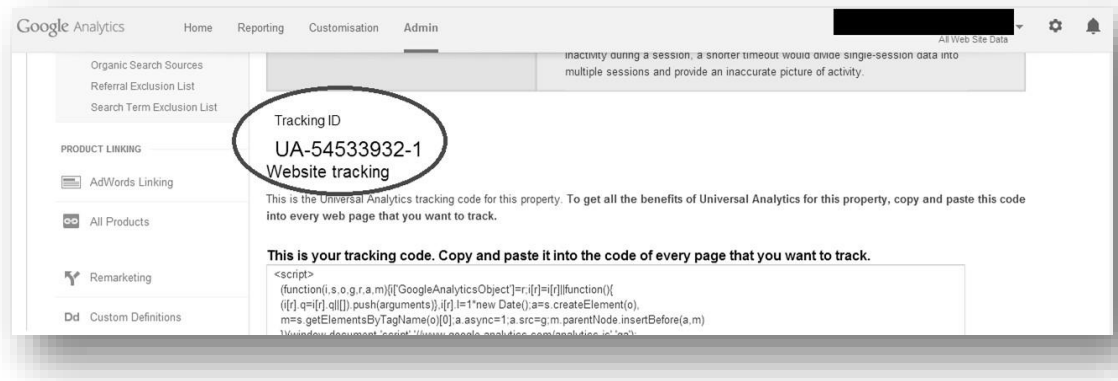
Google Analytics Home Reporting Customisation Admin

All Web Site Data

Organic Search Sources
Referral Exclusion List
Search Term Exclusion List

PRODUCT LINKING

AdWords Linking

All Products

Remarketing

Dd Custom Definitions

inactivity during a session, a shorter timeout would divide single-session data into multiple sessions and provide an inaccurate picture of activity.

Tracking ID

UA-54533932-1

Website tracking

This is the Universal Analytics tracking code for this property. To get all the benefits of Universal Analytics for this property, copy and paste this code into every web page that you want to track.

This is your tracking code. Copy and paste it into the code of every page that you want to track.

<script>
(function(i,s,o,g,r,a,m){i['GoogleAnalyticsObject']=r;i[r]=i[r]||function(){
(i[r].q=i[r].q||[]).push(arguments)},i[r].l=1*new Date();a=s.createElement(o),
m=s.getElementsByTagName(o)[0];a.async=1;a.src=g;m.parentNode.insertBefore(a,m)
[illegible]